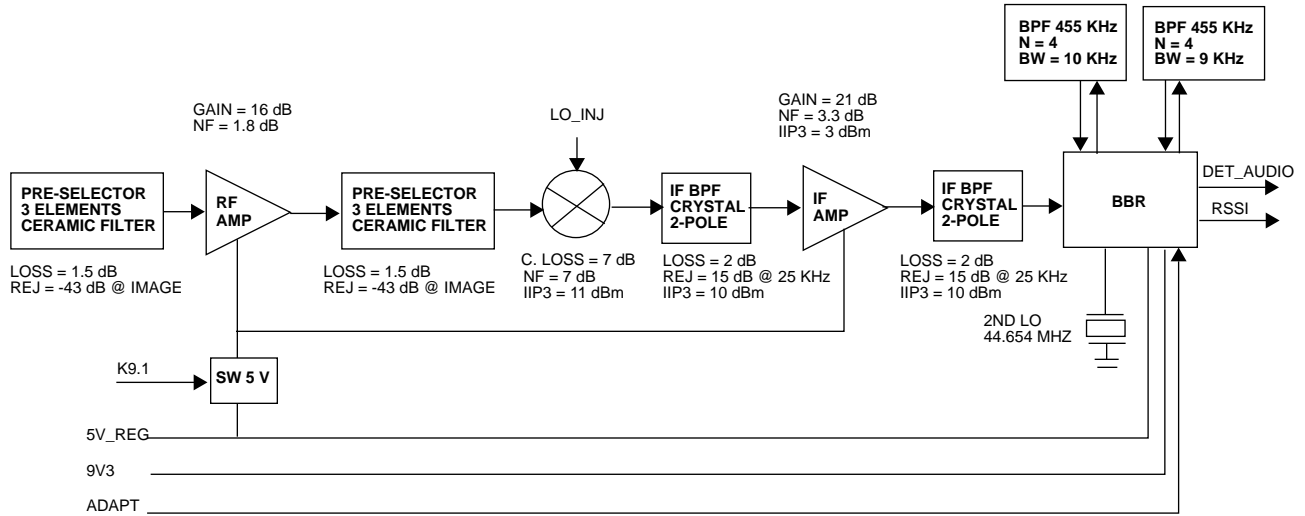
BPF 455 KHz
N = 4
BW = 10 KHz

BPF 455 KHz
N = 4
BW = 9 KHz

GAIN = 16 dB
NF = 1.8 dB

LO_INJ

GAIN = 21 dB
NF = 3.3 dB
IIP3 = 3 dBm

PRE-SELECTOR
3 ELEMENTS
CERAMIC FILTER

RF
AMP

PRE-SELECTOR
3 ELEMENTS
CERAMIC FILTER

IF BPF
CRYSTAL
2-POLE

IF
AMP

IF BPF
CRYSTAL
2-POLE

BBR

DET_AUDIO

RSSI

LOSS = 1.5 dB
REJ = -43 dB @ IMAGE

LOSS = 1.5 dB
REJ = -43 dB @ IMAGE

C. LOSS = 7 dB
NF = 7 dB
IIP3 = 11 dBm

LOSS = 2 dB
REJ = 15 dB @ 25 KHz
IIP3 = 10 dBm

LOSS = 2 dB
REJ = 15 dB @ 25 KHz
IIP3 = 10 dBm

2ND LO
44.654 MHZ

K9.1

SW 5 V

5V_REG

9V3

ADAPT